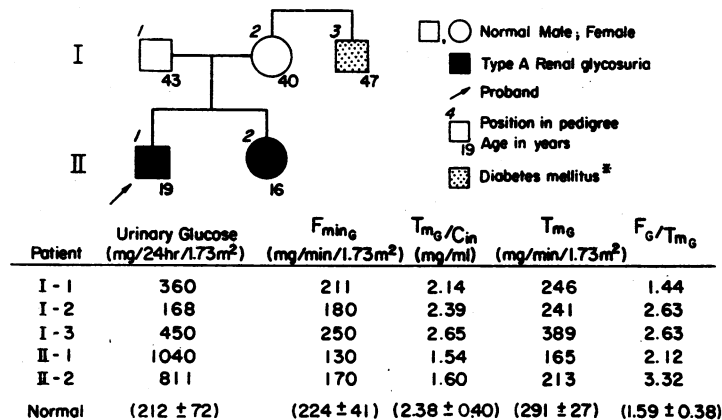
I
1
43
2
40
3
47

II
1
19
2
16

Normal Male ; Female
Type A Renal glycosuria
Proband
4
19
Position in pedigree
Age in years
Diabetes mellitus *

| Patient | Urinary Glucose (mg/24hr/1.73m$^2$) | $F_{min_G}$ (mg/min/1.73m$^2$) | $T_{m_G}/C_{in}$ (mg/ml) | $T_{m_G}$ (mg/min/1.73m$^2$) | $F_G/T_{m_G}$ |
|---|---|---|---|---|---|
| I - 1 | 360 | 211 | 2.14 | 246 | 1.44 |
| I - 2 | 168 | 180 | 2.39 | 241 | 2.63 |
| I - 3 | 450 | 250 | 2.65 | 389 | 2.63 |
| II - 1 | 1040 | 130 | 1.54 | 165 | 2.12 |
| II - 2 | 811 | 170 | 1.60 | 213 | 3.32 |
| Normal | (212 ± 72) | (224 ± 41) | (2.38 ± 0.40) | (291 ± 27) | (1.59 ± 0.38) |